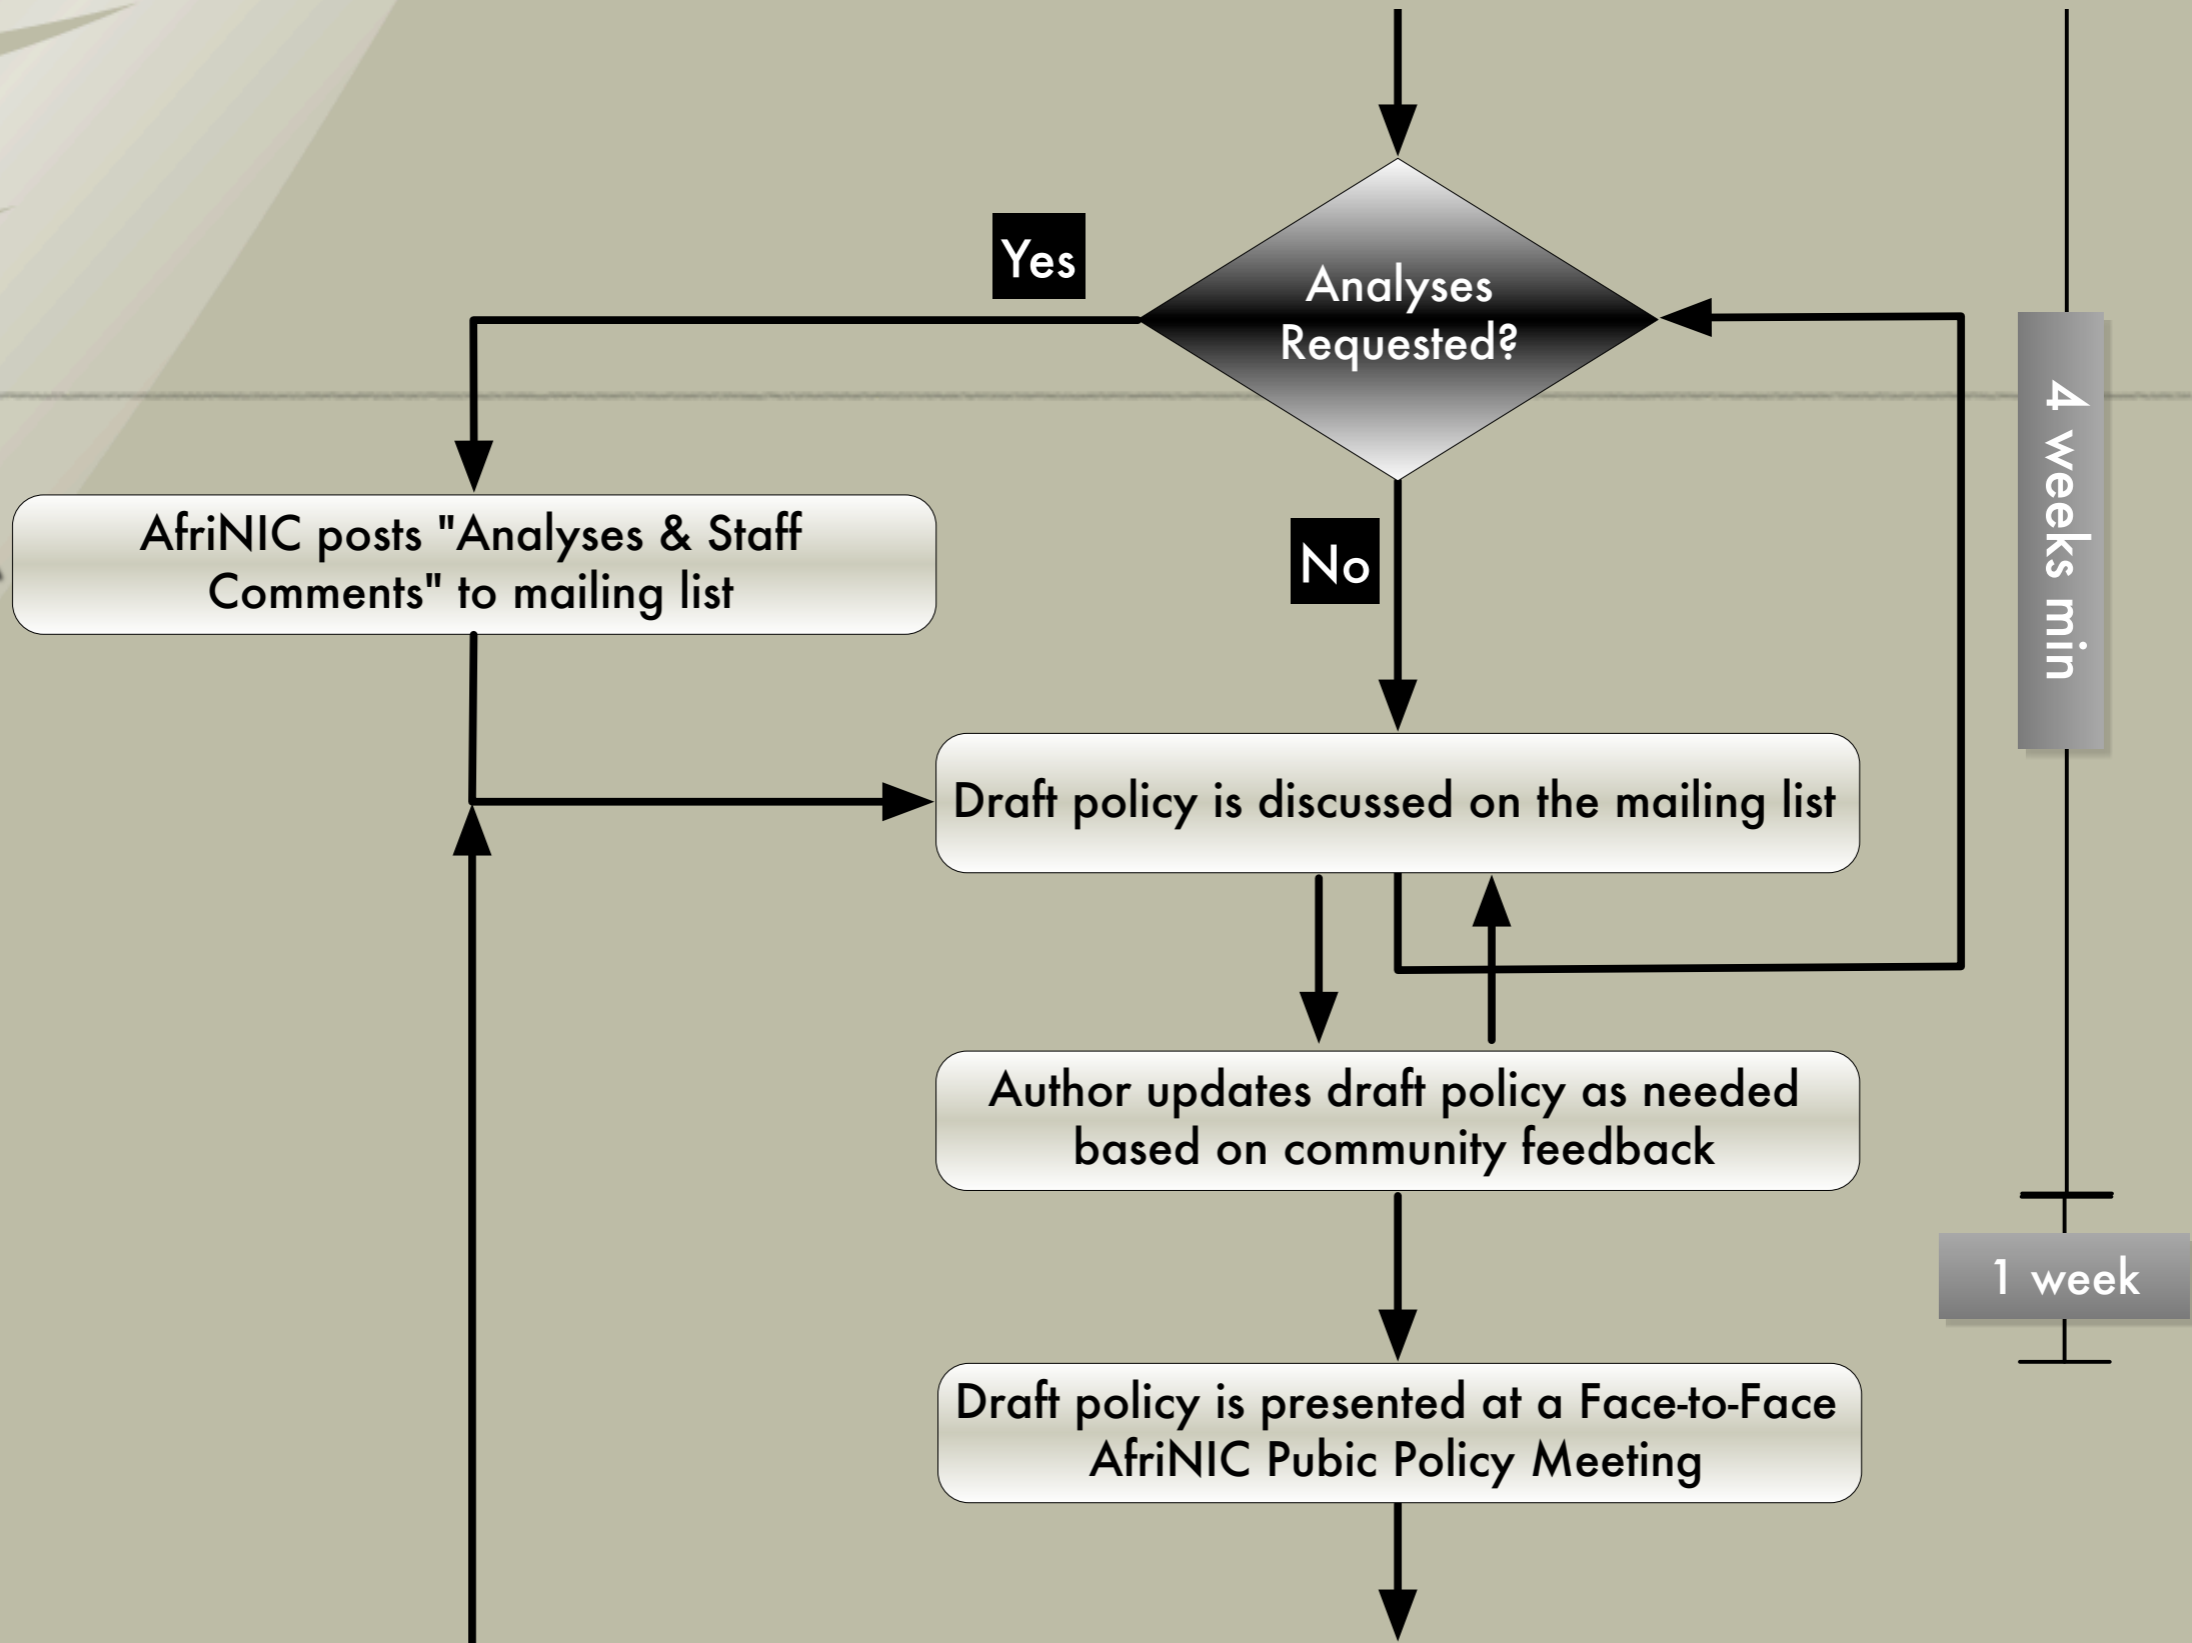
Analyses Requested?

Yes

No

AfriNIC posts "Analyses & Staff Comments" to mailing list

4 weeks min

Draft policy is discussed on the mailing list

Author updates draft policy as needed based on community feedback

1 week

Draft policy is presented at a Face-to-Face AfriNIC Pubic Policy Meeting